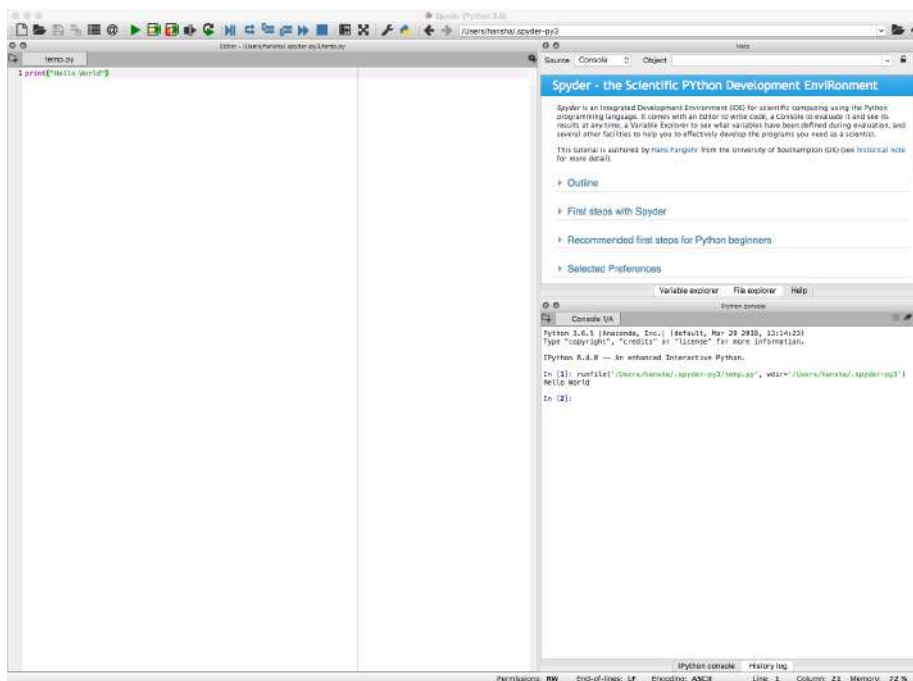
Spyder (Python 3.6)

/Users/harsha/.spyder-py3

Editor - /Users/harsha/.spyder-py3/temp.py

temp.py

1 print("Hello World")

Help

Source Console Object

Spyder - the Scientific PYthon Development EnviRonment

Spyder is an Integrated Development Environment (IDE) for scientific computing using the Python programming language. It comes with an Editor to write code, a Console to evaluate it and see its results at any time, a Variable Explorer to see what variables have been defined during evaluation, and several other facilities to help you to effectively develop the programs you need as a scientist.

This tutorial is authored by Hans Fangohr from the University of Southampton (UK) (see historical note for more detail).

▸ Outline

▸ First steps with Spyder

▸ Recommended first steps for Python beginners

▸ Selected Preferences

Variable explorer File explorer Help

Python console

Console 1/A

Python 3.6.5 |Anaconda, Inc.| (default, Mar 29 2018, 13:14:23)
Type "copyright", "credits" or "license" for more information.

IPython 6.4.0 -- An enhanced Interactive Python.

In [1]: runfile('/Users/harsha/.spyder-py3/temp.py', wdir='/Users/harsha/.spyder-py3')
Hello World

In [2]:

IPython console History log

Permissions: RW End-of-lines: LF Encoding: ASCII Line: 1 Column: 21 Memory: 72 %